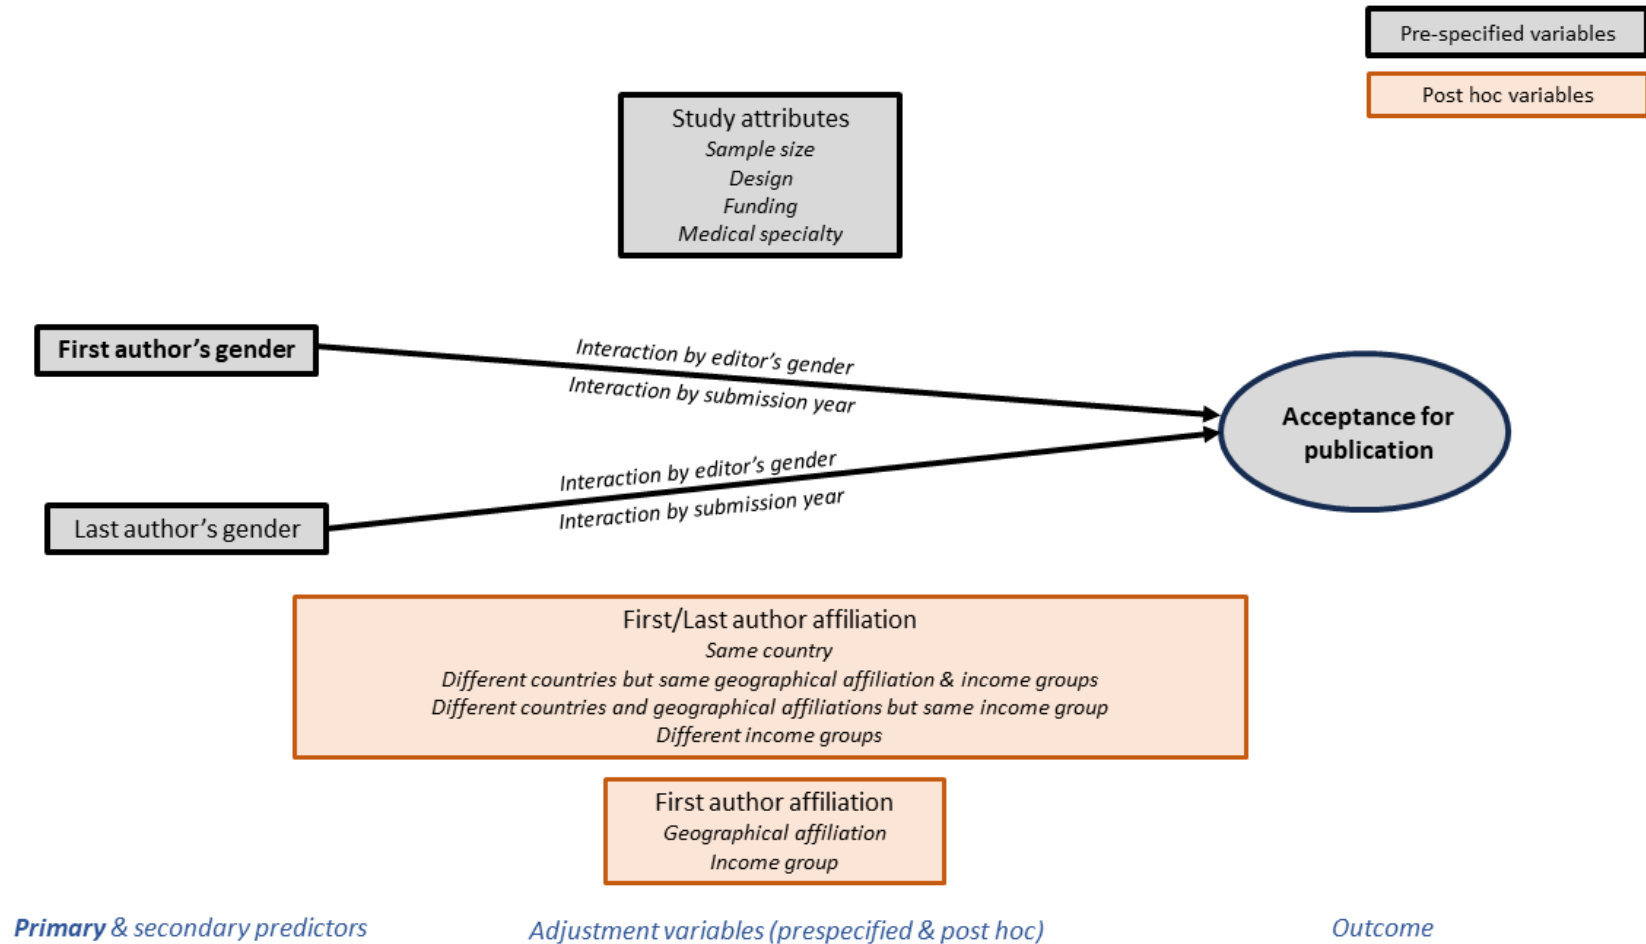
Pre-specified variables

Post hoc variables

Study attributes
Sample size
Design
Funding
Medical specialty

First author's gender

Interaction by editor's gender
Interaction by submission year

Acceptance for publication

Interaction by editor's gender
Interaction by submission year

Last author's gender

First/Last author affiliation
Same country
Different countries but same geographical affiliation & income groups
Different countries and geographical affiliations but same income group
Different income groups

First author affiliation
Geographical affiliation
Income group

Primary & secondary predictors

Adjustment variables (prespecified & post hoc)

Outcome